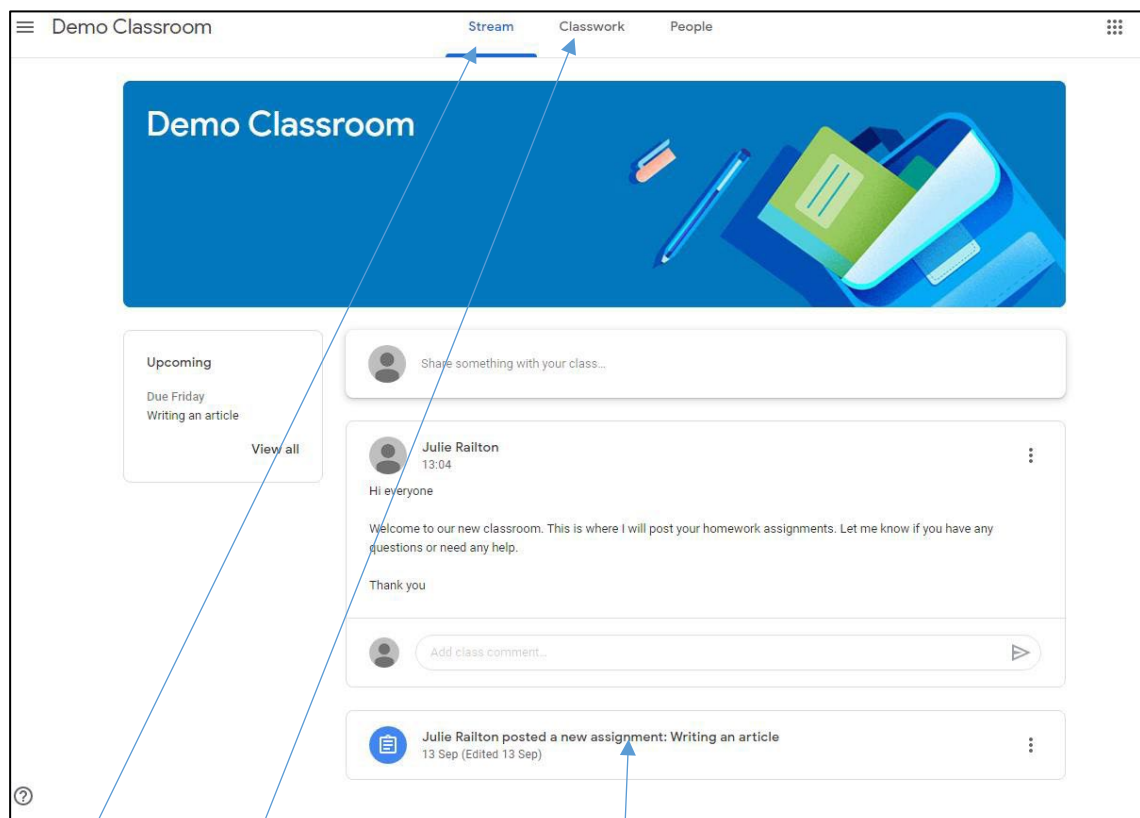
Demo Classroom

Stream Classwork People

Demo Classroom

Upcoming

Due Friday
Writing an article

View all

Share something with your class...

Julie Railton
13:04

Hi everyone

Welcome to our new classroom. This is where I will post your homework assignments. Let me know if you have any questions or need any help.

Thank you

Add class comment...

Julie Railton posted a new assignment: Writing an article
13 Sep (Edited 13 Sep)